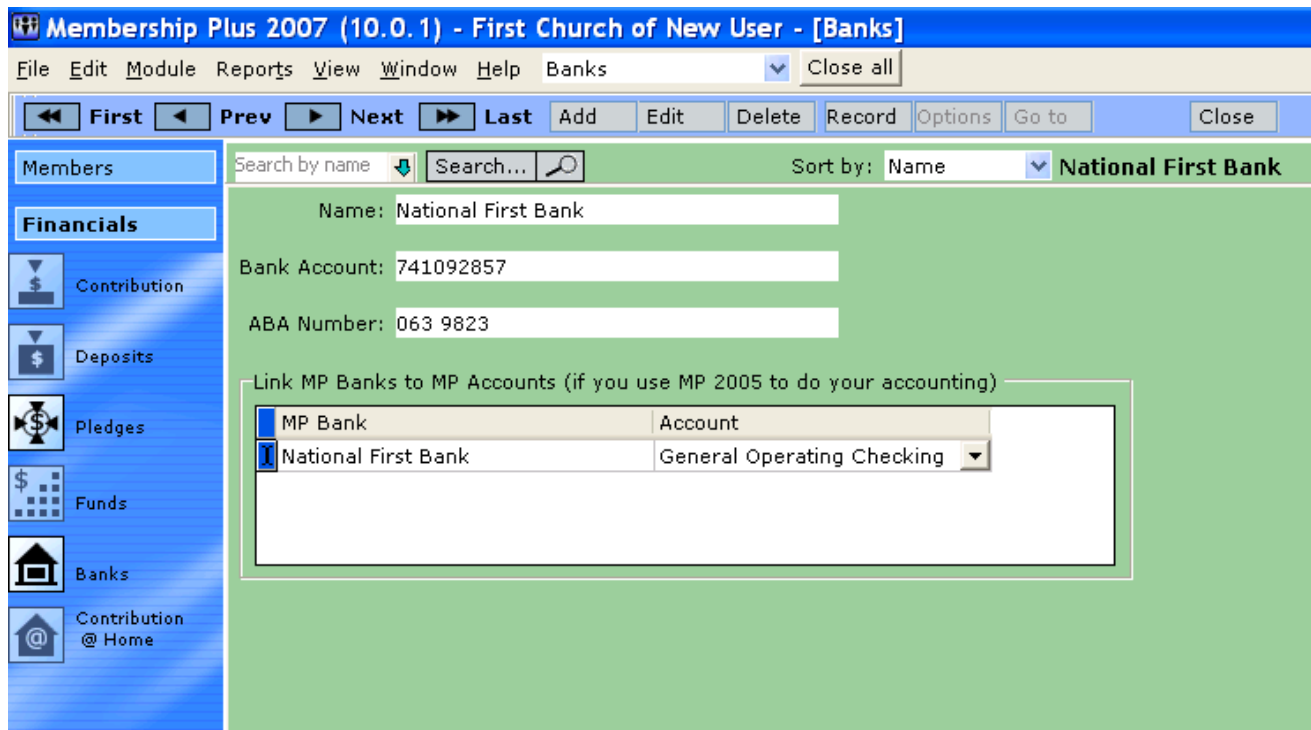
Membership Plus 2007 (10.0.1) - First Church of New User - [Banks]

File Edit Module Reports View Window Help Banks Close all

First Prev Next Last Add Edit Delete Record Options Go to Close

Members

Financials

Contribution

Deposits

Pledges

Funds

Banks

Contribution @ Home

Search by name Search... Sort by: Name National First Bank

Name: National First Bank

Bank Account: 741092857

ABA Number: 063 9823

Link MP Banks to MP Accounts (if you use MP 2005 to do your accounting)

| MP Bank | Account |
|---|---|
| National First Bank | General Operating Checking |